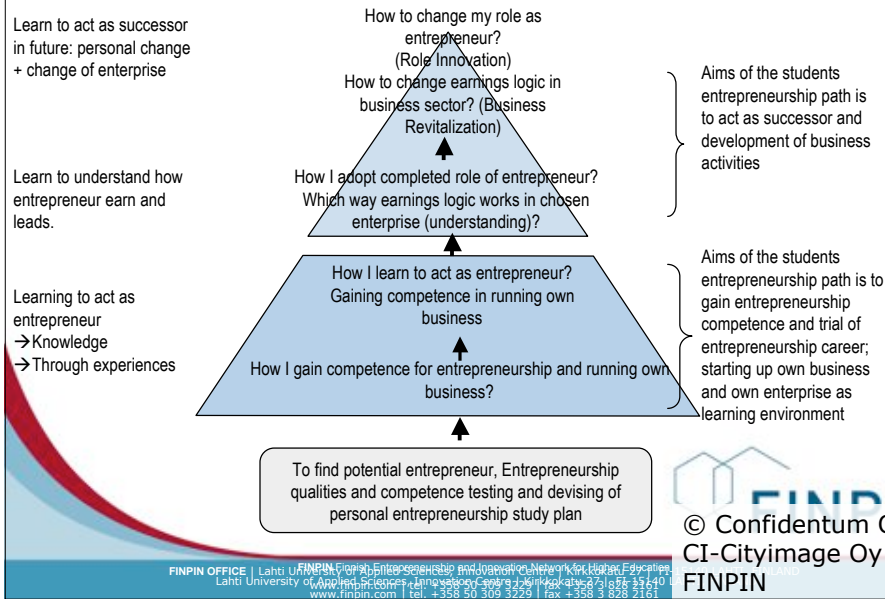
Learn to act as successor in future: personal change + change of enterprise

Learn to understand how entrepreneur earn and leads.

Learning to act as entrepreneur
→Knowledge
→Through experiences

How to change my role as entrepreneur? (Role Innovation)

How to change earnings logic in business sector? (Business Revitalization)

How I adopt completed role of entrepreneur? Which way earnings logic works in chosen enterprise (understanding)?

How I learn to act as entrepreneur? Gaining competence in running own business

How I gain competence for entrepreneurship and running own business?

To find potential entrepreneur, Entrepreneurship qualities and competence testing and devising of personal entrepreneurship study plan

Aims of the students entrepreneurship path is to act as successor and development of business activities

Aims of the students entrepreneurship path is to gain entrepreneurship competence and trial of entrepreneurship career; starting up own business and own enterprise as learning environment

FINP

© Confidentum O
CI-Cityimage Oy
FINPIN

FINPIN OFFICE | Lahti University of Applied Sciences, Innovation Centre | Kirkkokatu 27 | FI-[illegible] FINLAND
FINPIN Finnish Entrepreneurship and Innovation Network for Higher Education
Lahti University of Applied Sciences, Innovation Centre | Kirkkokatu 27 | FI-15140 L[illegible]
www.finpin.com | tel. +358 50 309 3229 | fax +358 3 828 2161
www.finpin.com | tel. +358 50 309 3229 | fax +358 3 828 2161